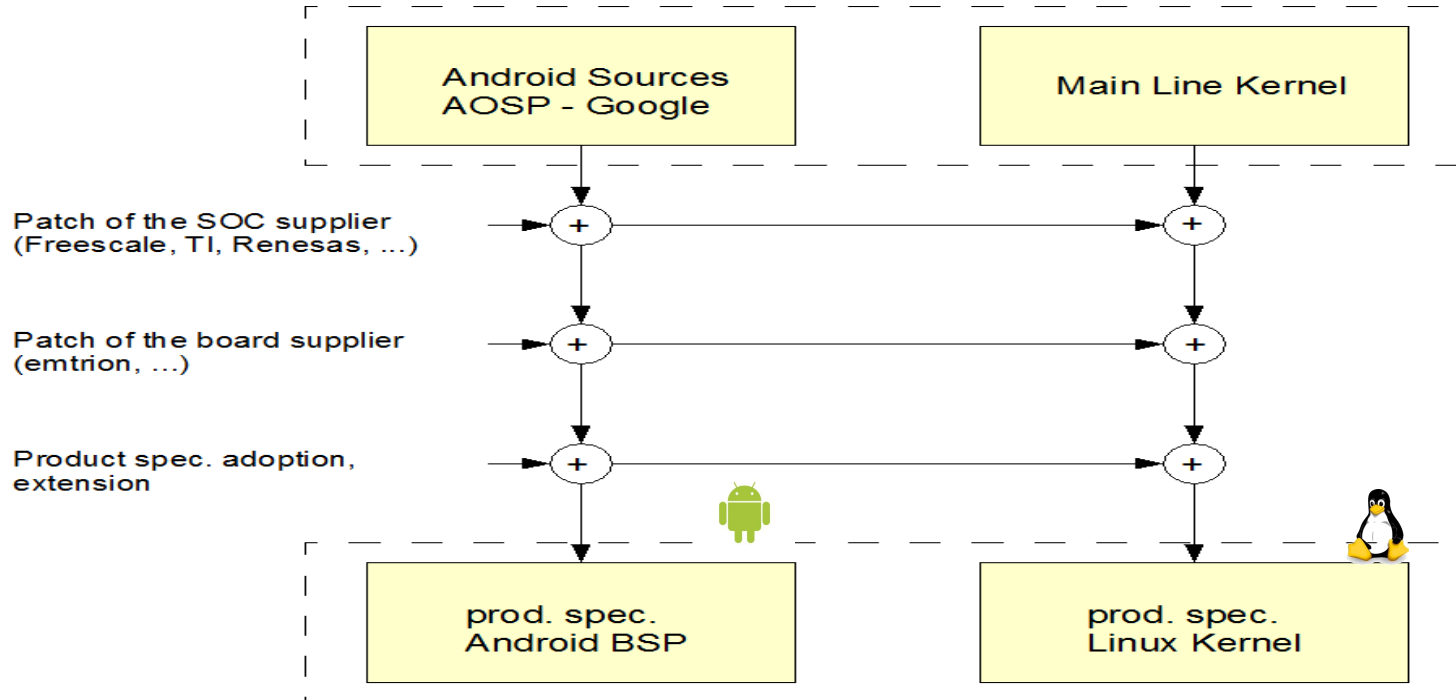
Android Sources
AOSP - Google

Main Line Kernel

Patch of the SOC supplier
(Freescale, TI, Renesas, ...)

+

+

Patch of the board supplier
(emtrion, ...)

+

+

Product spec. adoption,
extension

+

+

prod. spec.
Android BSP

prod. spec.
Linux Kernel